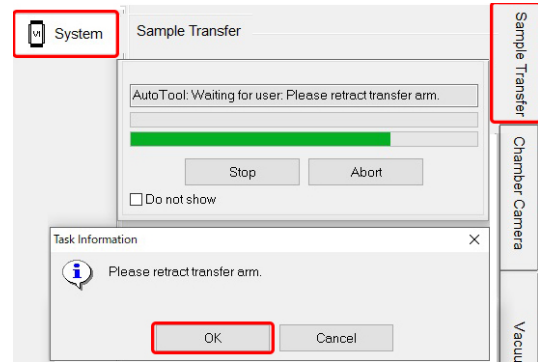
System

Sample Transfer

AutoTool: Waiting for user: Please retract transfer arm.

Stop

Abort

Do not show

Task Information

×

Please retract transfer arm.

OK

Cancel

Sample Transfer

Chamber Camera

Vacu